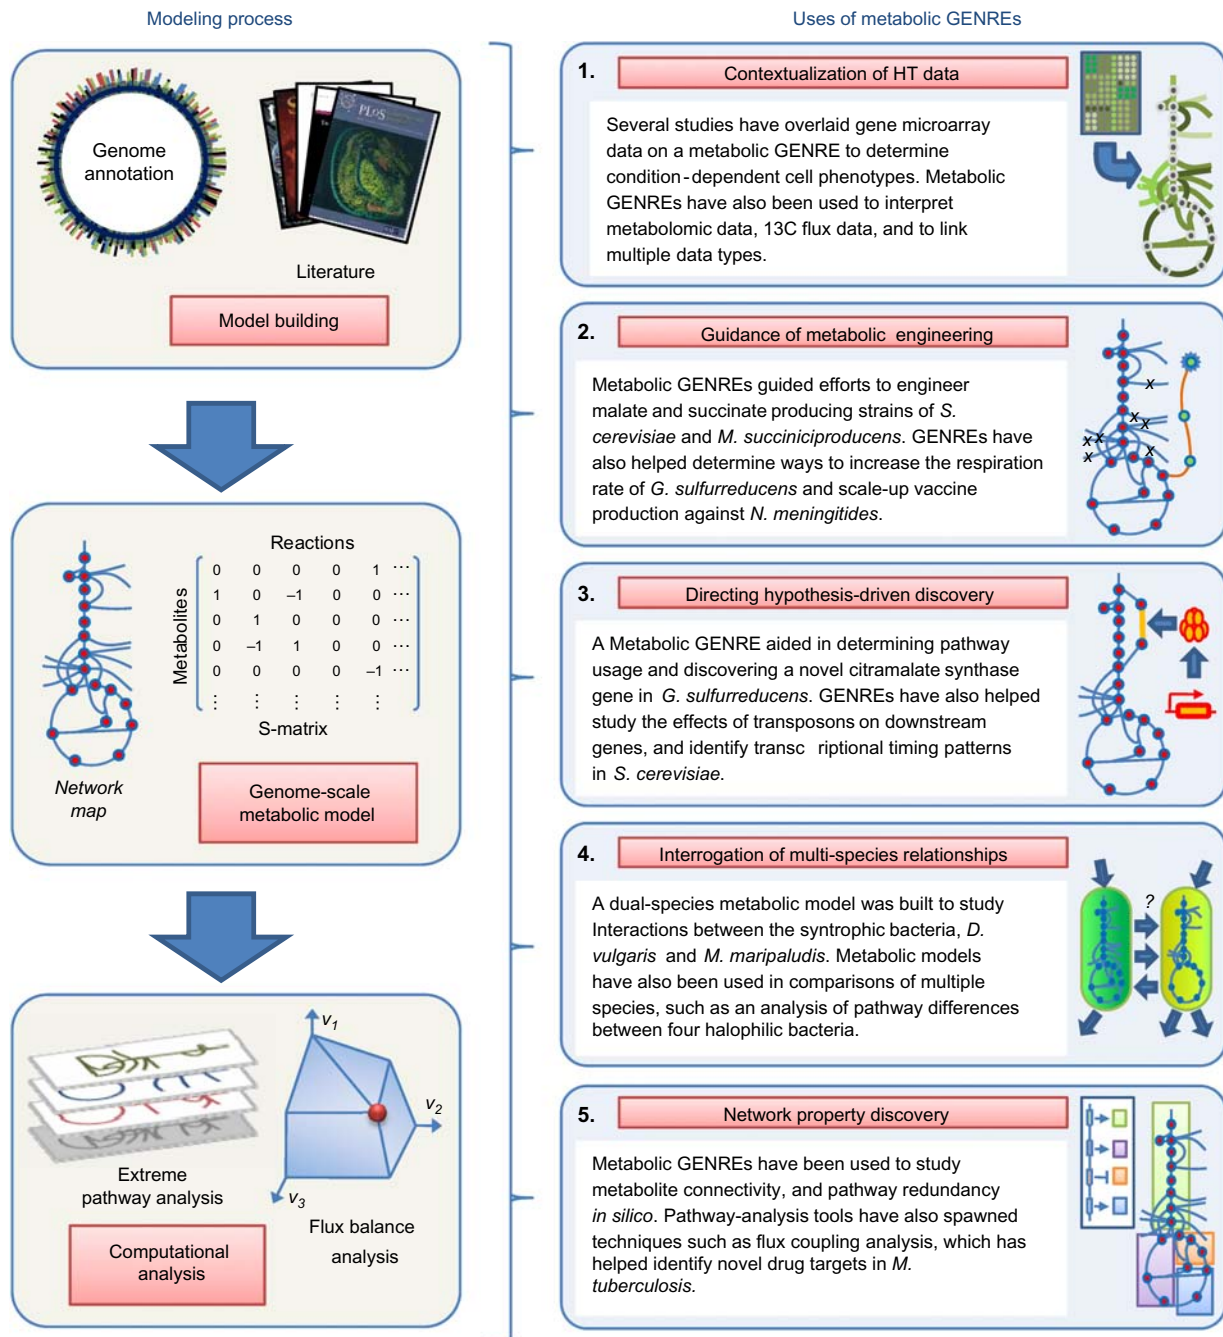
Modeling process

Genome annotation

PLoS

Literature

Model building

Reactions

Metabolites

| | | | | | |
|---|---|---|---|---|---|
| 0 | 0 | 0 | 0 | 1 | ⋯ |
| 1 | 0 | −1 | 0 | 0 | ⋯ |
| 0 | 1 | 0 | 0 | 0 | ⋯ |
| 0 | −1 | 1 | 0 | 0 | ⋯ |
| 0 | 0 | 0 | 0 | −1 | ⋯ |
| ⋮ | ⋮ | ⋮ | ⋮ | ⋮ | |

S-matrix

Network map

Genome-scale metabolic model

$v_1$

$v_2$

$v_3$

Extreme pathway analysis

Flux balance analysis

Computational analysis

Uses of metabolic GENREs

1. Contextualization of HT data

Several studies have overlaid gene microarray data on a metabolic GENRE to determine condition-dependent cell phenotypes. Metabolic GENREs have also been used to interpret metabolomic data, 13C flux data, and to link multiple data types.

2. Guidance of metabolic engineering

Metabolic GENREs guided efforts to engineer malate and succinate producing strains of S. cerevisiae and M. succiniciproducens. GENREs have also helped determine ways to increase the respiration rate of G. sulfurreducens and scale-up vaccine production against N. meningitides.

3. Directing hypothesis-driven discovery

A Metabolic GENRE aided in determining pathway usage and discovering a novel citramalate synthase gene in G. sulfurreducens. GENREs have also helped study the effects of transposons on downstream genes, and identify transc riptional timing patterns in S. cerevisiae.

4. Interrogation of multi-species relationships

A dual-species metabolic model was built to study Interactions between the syntrophic bacteria, D. vulgaris and M. maripaludis. Metabolic models have also been used in comparisons of multiple species, such as an analysis of pathway differences between four halophilic bacteria.

?

5. Network property discovery

Metabolic GENREs have been used to study metabolite connectivity, and pathway redundancy in silico. Pathway-analysis tools have also spawned techniques such as flux coupling analysis, which has helped identify novel drug targets in M. tuberculosis.